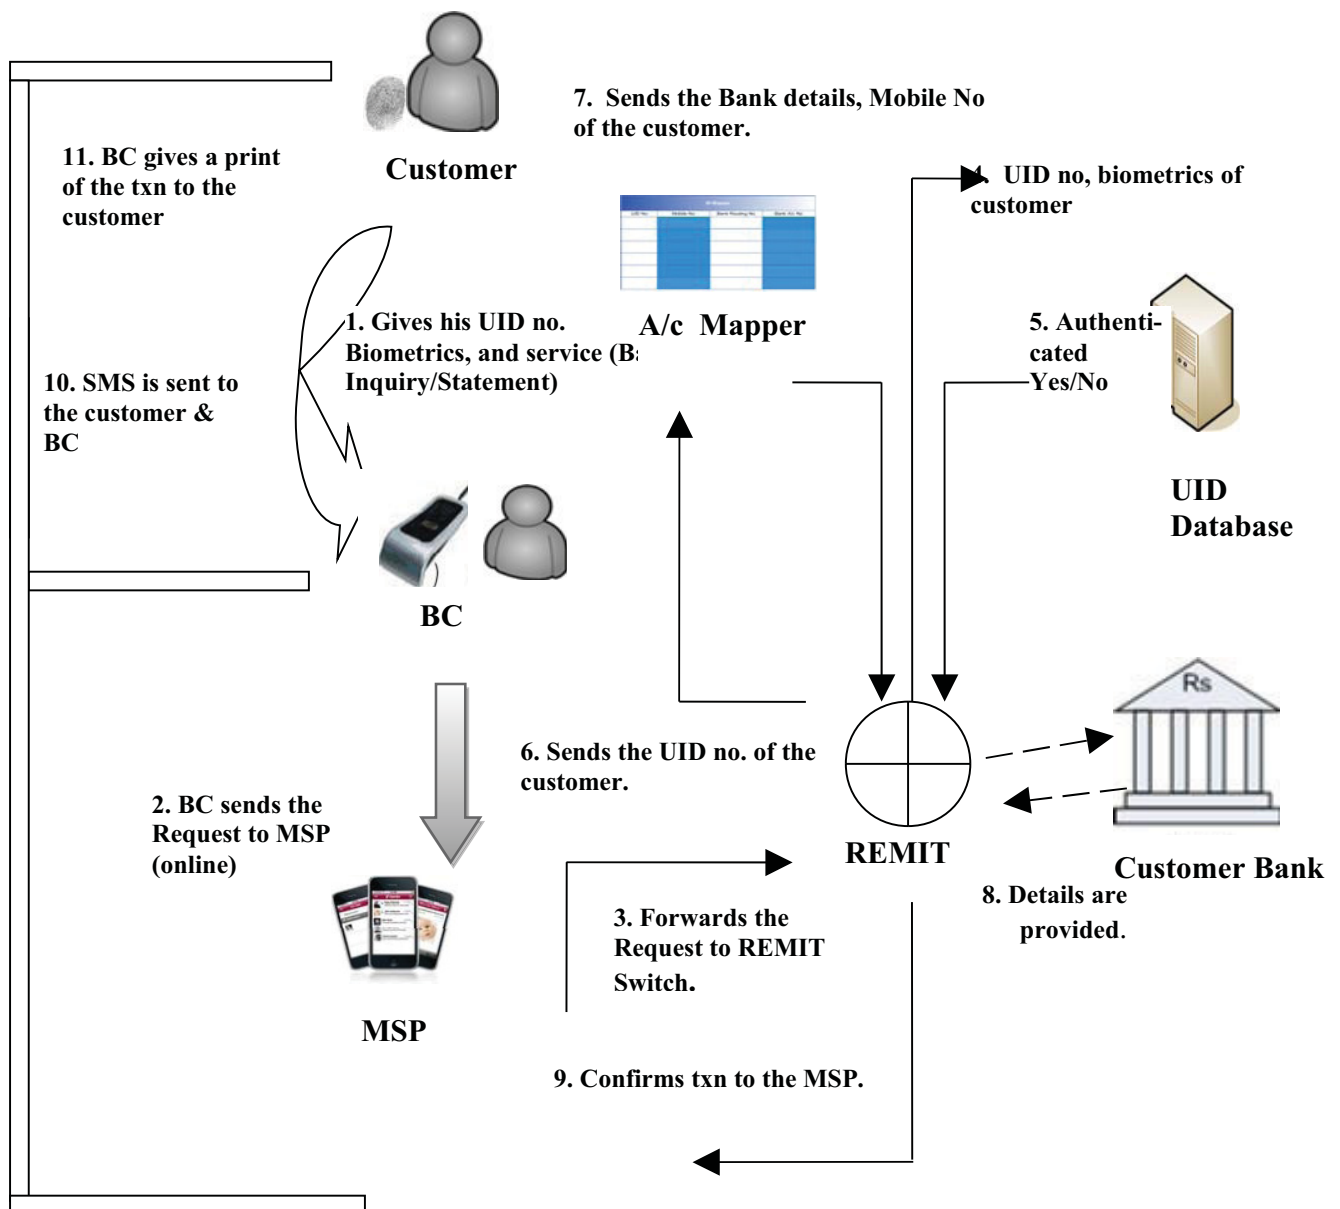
Customer

7. Sends the Bank details, Mobile No of the customer.

11. BC gives a print of the txn to the customer

4. UID no, biometrics of customer

1. Gives his UID no. Biometrics, and service (B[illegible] Inquiry/Statement)

A/c Mapper

5. Authenticated Yes/No

10. SMS is sent to the customer & BC

UID Database

BC

6. Sends the UID no. of the customer.

Rs

2. BC sends the Request to MSP (online)

REMIT

Customer Bank

8. Details are provided.

3. Forwards the Request to REMIT Switch.

MSP

9. Confirms txn to the MSP.